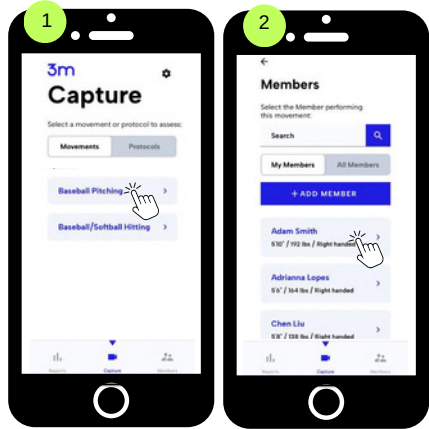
1

3m

Capture

Select a movement or protocol to assess:

Movements

Protocols

Baseball Pitching

Baseball/Softball Hitting

Reports

Capture

Members

2

Members

Select the Member performing this movement:

Search

My Members

All Members

+ ADD MEMBER

Adam Smith

5'10" / 192 lbs / Right handed

Adrianna Lopes

5'6" / 164 lbs / Right handed

Chen Liu

5'8" / 138 lbs / Right handed

Reports

Capture

Members